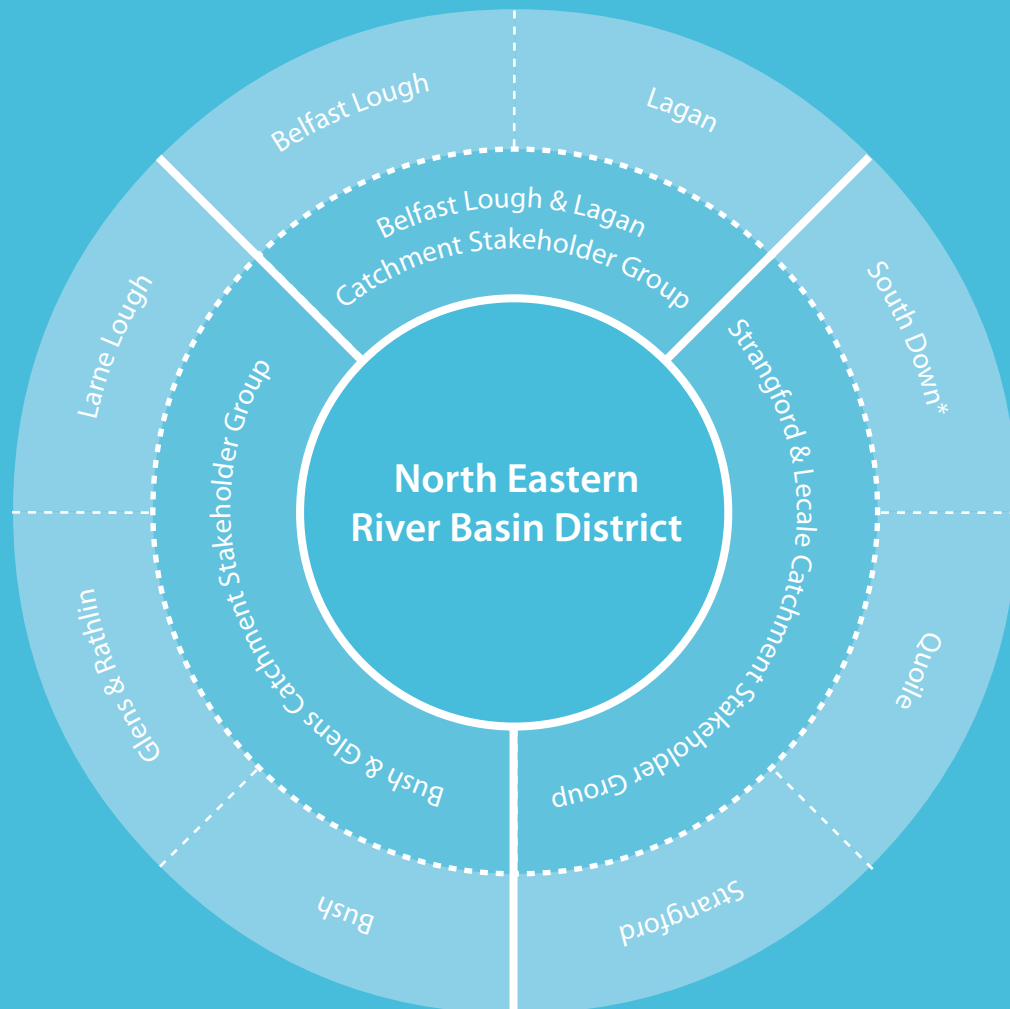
North Eastern River Basin District

Belfast Lough & Lagan Catchment Stakeholder Group

Strangford & Lecale Catchment Stakeholder Group

Bush & Glens Catchment Stakeholder Group

Belfast Lough

Lagan

South Down*

Quoile

Strangford

Bush

Glens & Rathlin

Larne Lough